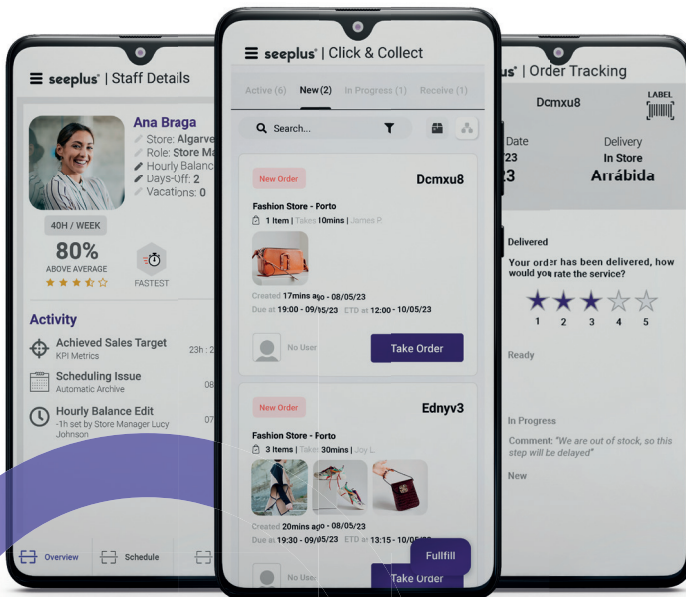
seeplus® | Staff Details

Ana Braga
Store: Algarve
Role: Store Ma
Hourly Balanc
Days-Off: 2
Vacations: 0

40H / WEEK
80%
ABOVE AVERAGE
FASTEST

Activity
Achieved Sales Target
KPI Metrics
23h : 2
Scheduling Issue
Automatic Archive
08
Hourly Balance Edit
-1h set by Store Manager Lucy Johnson
07

Overview
Schedule

seeplus® | Click & Collect

Active (6)
New (2)
In Progress (1)
Receive (1)

Search...

New Order
Dcmxu8
Fashion Store - Porto
1 Item | Takes 10mins | James P.
Created 17mins ago - 08/05/23
Due at 19:00 - 09/05/23
ETD at 12:00 - 10/05/23
No User
Take Order

New Order
Ednyv3
Fashion Store - Porto
3 Items | Takes 30mins | Joy L.
Created 20mins ago - 08/05/23
Due at 19:30 - 09/05/23
ETD at 13:15 - 10/05/23
No User
Take Order
Fullfill

us® | Order Tracking
Dcmxu8
LABEL
Date
23
3
Delivery
In Store
Arrábida

Delivered
Your order has been delivered, how would you rate the service?
1 2 3 4 5

Ready

In Progress
Comment: "We are out of stock, so this step will be delayed"

New